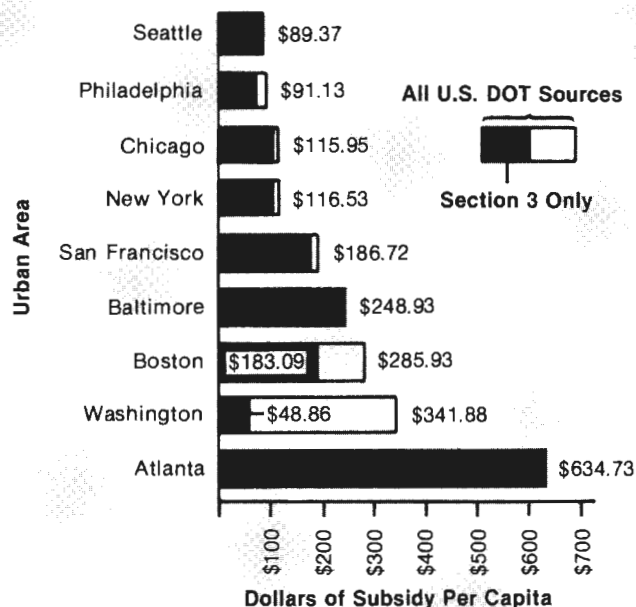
All U.S. DOT Sources

Section 3 Only

Urban Area

Seattle $89.37

Philadelphia $91.13

Chicago $115.95

New York $116.53

San Francisco $186.72

Baltimore $248.93

Boston $183.09 $285.93

Washington $48.86 $341.88

Atlanta $634.73

$100 $200 $300 $400 $500 $600 $700

Dollars of Subsidy Per Capita